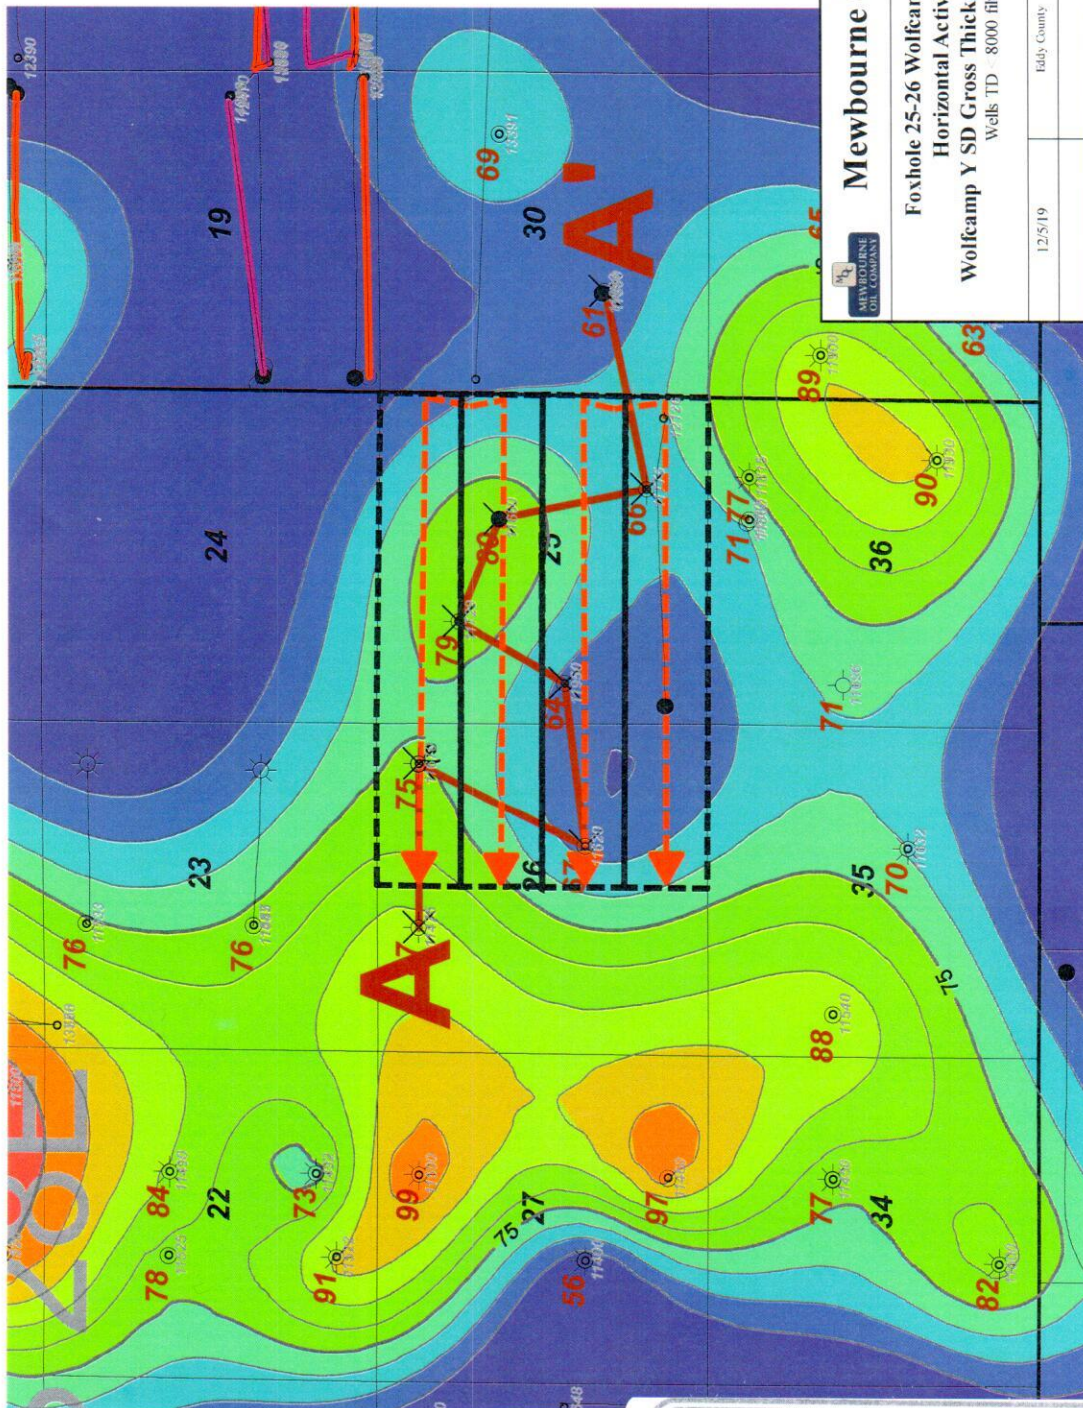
Mewbourne

MEWBOURNE OIL COMPANY

Foxhole 25-26 Wolfcar
Horizontal Activ
Wolfcamp Y SD Gross Thick
Wells TD < 8000 fil

12/5/19

Eddy County

19

30

24

25

26

23

22

27

34

35

36

A

A'

69

61

89

63

90

66

80

79

64

75

57

71

77

71

70

76

76

75

88

84

78

73

99

91

97

75

56

77

82

12390

13391

28E